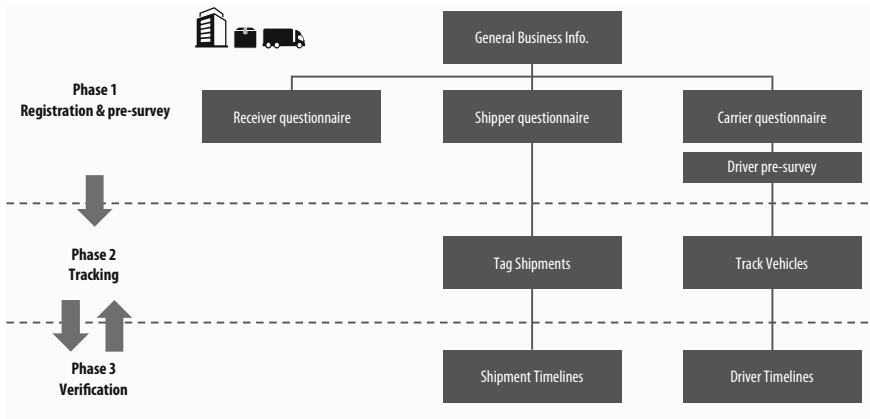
General Business Info.

Phase 1
Registration & pre-survey

Receiver questionnaire

Shipper questionnaire

Carrier questionnaire

Driver pre-survey

Phase 2
Tracking

Tag Shipments

Track Vehicles

Phase 3
Verification

Shipment Timelines

Driver Timelines